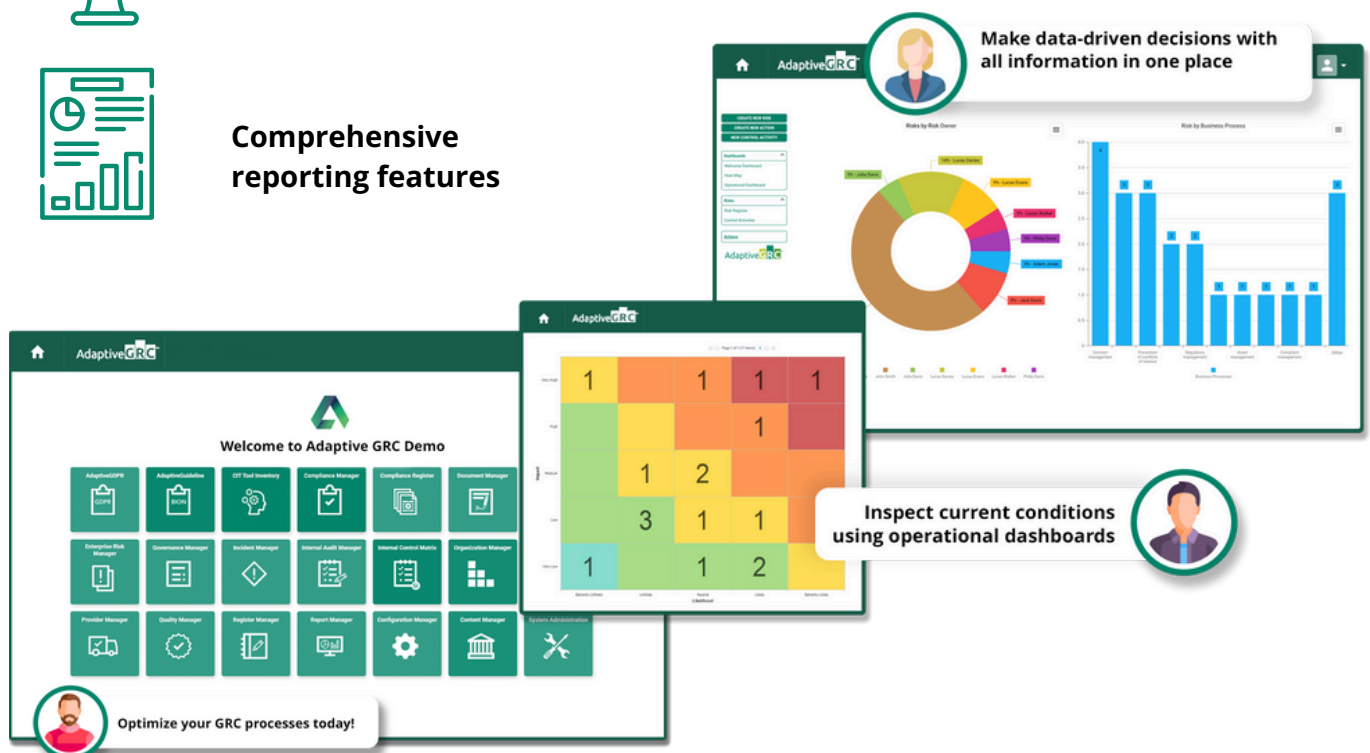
Comprehensive reporting features

AdaptiveGRC

Make data-driven decisions with all information in one place

CREATE NEW RISK
CREATE NEW ACTION
NEW CONTROL ACTIVITY

Dashboards
Welcome Dashboard
Heat Map
Operational Dashboard

Risks
Risk Register
Control Activities

Actions

AdaptiveGRC

Risks by Risk Owner

14% - Lucas Davies
9% - John Davis
9% - Lucas Evans
5% - Lucas Walker
5% - Philip Davis
9% - Adam Jones
9% - Jack Davis

Risk by Business Process

AdaptiveGRC

Welcome to Adaptive GRC Demo

AdaptiveGDPR
AdaptiveGuideline
CIT Tool Inventory
Compliance Manager
Compliance Register
Document Manager
Enterprise Risk Manager
Governance Manager
Incident Manager
Internal Audit Manager
Internal Control Matrix
Organization Manager
Provider Manager
Quality Manager
Register Manager
Report Manager
Configuration Manager
Content Manager
System Administration

AdaptiveGRC

| 1 | | 1 | 1 | 1 |
|---|---|---|---|---|
| | | | 1 | |
| | 1 | 2 | | |
| | 3 | 1 | 1 | |
| 1 | | 1 | 2 | |

Inspect current conditions using operational dashboards

Optimize your GRC processes today!